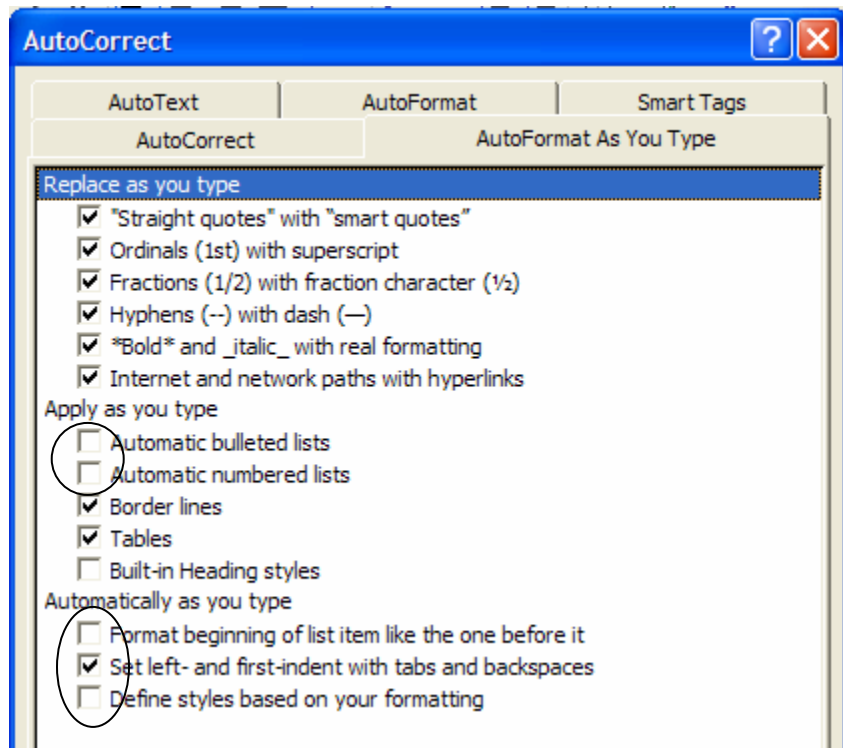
AutoCorrect

?

AutoText

AutoFormat

Smart Tags

AutoCorrect

AutoFormat As You Type

Replace as you type

"Straight quotes" with "smart quotes"

Ordinals (1st) with superscript

Fractions (1/2) with fraction character (½)

Hyphens (--) with dash (—)

*Bold* and _italic_ with real formatting

Internet and network paths with hyperlinks

Apply as you type

Automatic bulleted lists

Automatic numbered lists

Border lines

Tables

Built-in Heading styles

Automatically as you type

Format beginning of list item like the one before it

Set left- and first-indent with tabs and backspaces

Define styles based on your formatting